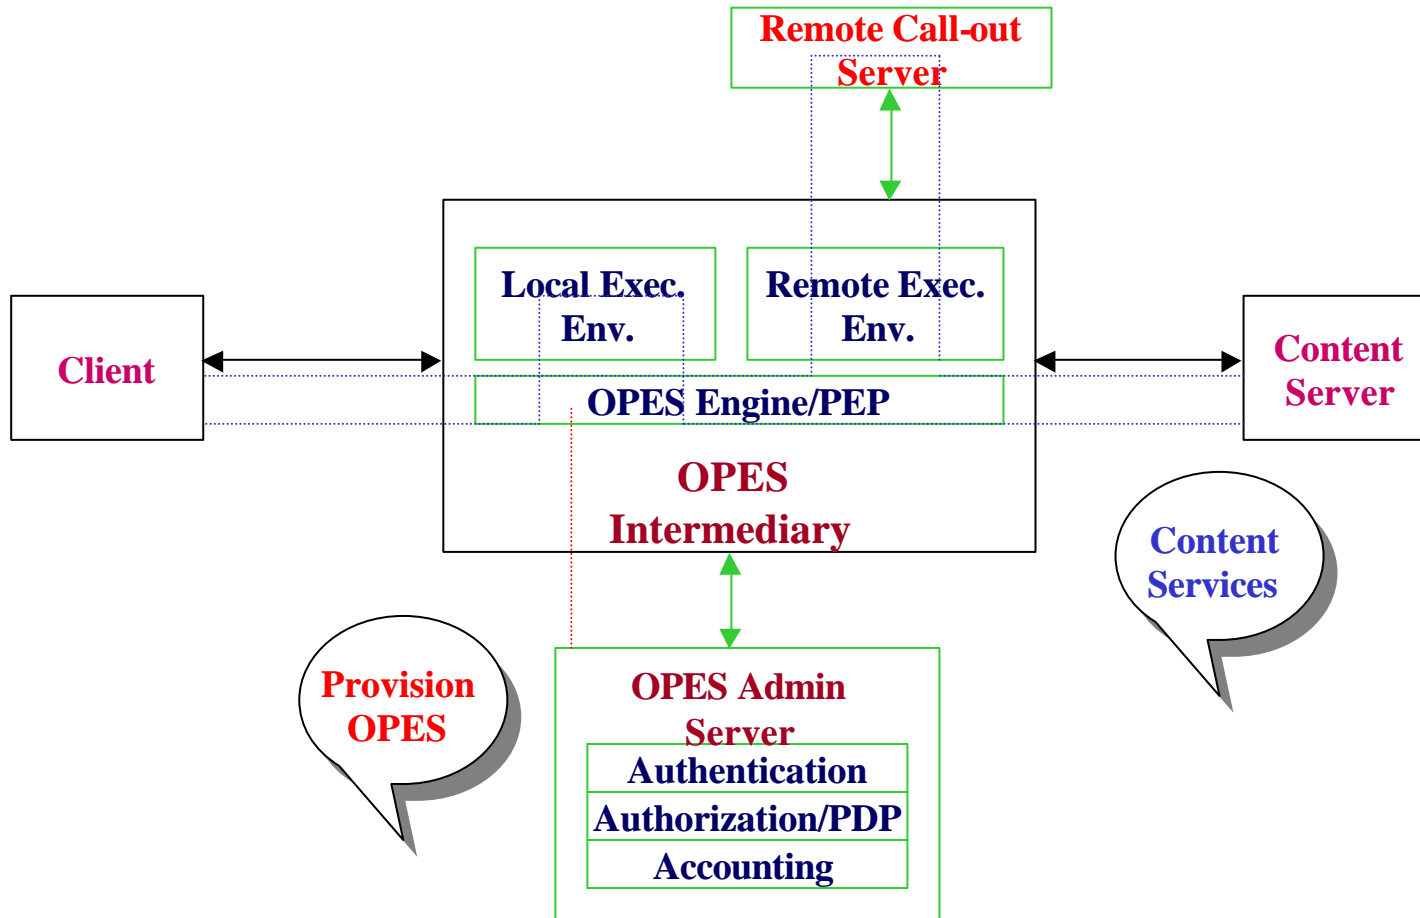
Remote Call-out Server

Client

Local Exec. Env.

Remote Exec. Env.

Content Server

OPES Engine/PEP

OPES Intermediary

Content Services

Provision OPES

OPES Admin Server

Authentication

Authorization/PDP

Accounting